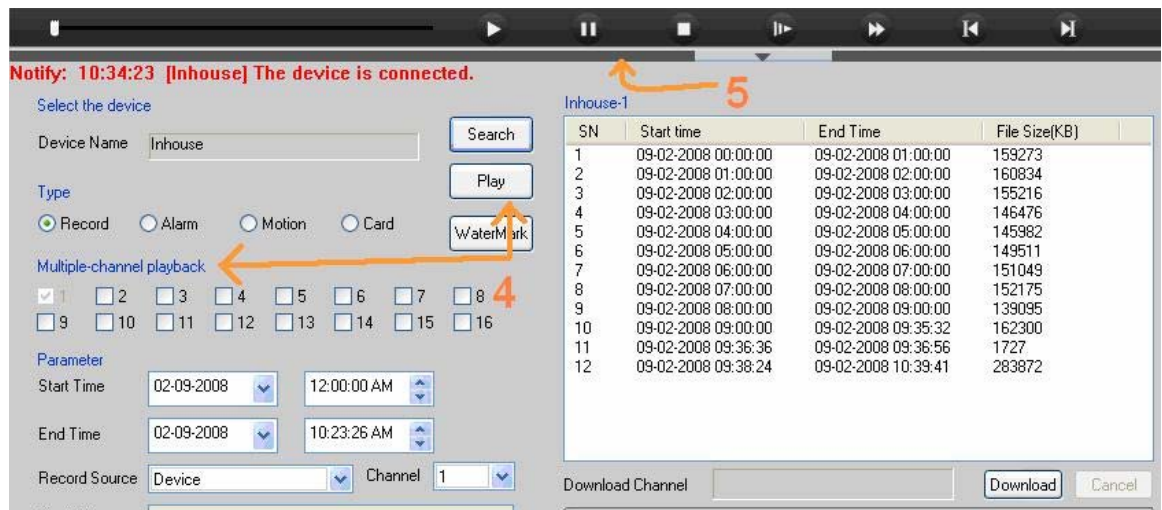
Notify: 10:34:23 [Inhouse] The device is connected.

5

Select the device

Device Name Inhouse

Search

Play

Type

Record Alarm Motion Card

WaterMark

Multiple-channel playback

4

1 2 3 4 5 6 7 8
9 10 11 12 13 14 15 16

Parameter

Start Time 02-09-2008 12:00:00 AM

End Time 02-09-2008 10:23:26 AM

Record Source Device Channel 1

Inhouse-1

| SN | Start time | End Time | File Size(KB) |
|---|---|---|---|
| 1 | 09-02-2008 00:00:00 | 09-02-2008 01:00:00 | 159273 |
| 2 | 09-02-2008 01:00:00 | 09-02-2008 02:00:00 | 160834 |
| 3 | 09-02-2008 02:00:00 | 09-02-2008 03:00:00 | 155216 |
| 4 | 09-02-2008 03:00:00 | 09-02-2008 04:00:00 | 146476 |
| 5 | 09-02-2008 04:00:00 | 09-02-2008 05:00:00 | 145982 |
| 6 | 09-02-2008 05:00:00 | 09-02-2008 06:00:00 | 149511 |
| 7 | 09-02-2008 06:00:00 | 09-02-2008 07:00:00 | 151049 |
| 8 | 09-02-2008 07:00:00 | 09-02-2008 08:00:00 | 152175 |
| 9 | 09-02-2008 08:00:00 | 09-02-2008 09:00:00 | 139095 |
| 10 | 09-02-2008 09:00:00 | 09-02-2008 09:35:32 | 162300 |
| 11 | 09-02-2008 09:36:36 | 09-02-2008 09:36:56 | 1727 |
| 12 | 09-02-2008 09:38:24 | 09-02-2008 10:39:41 | 283872 |

Download Channel

Download Cancel